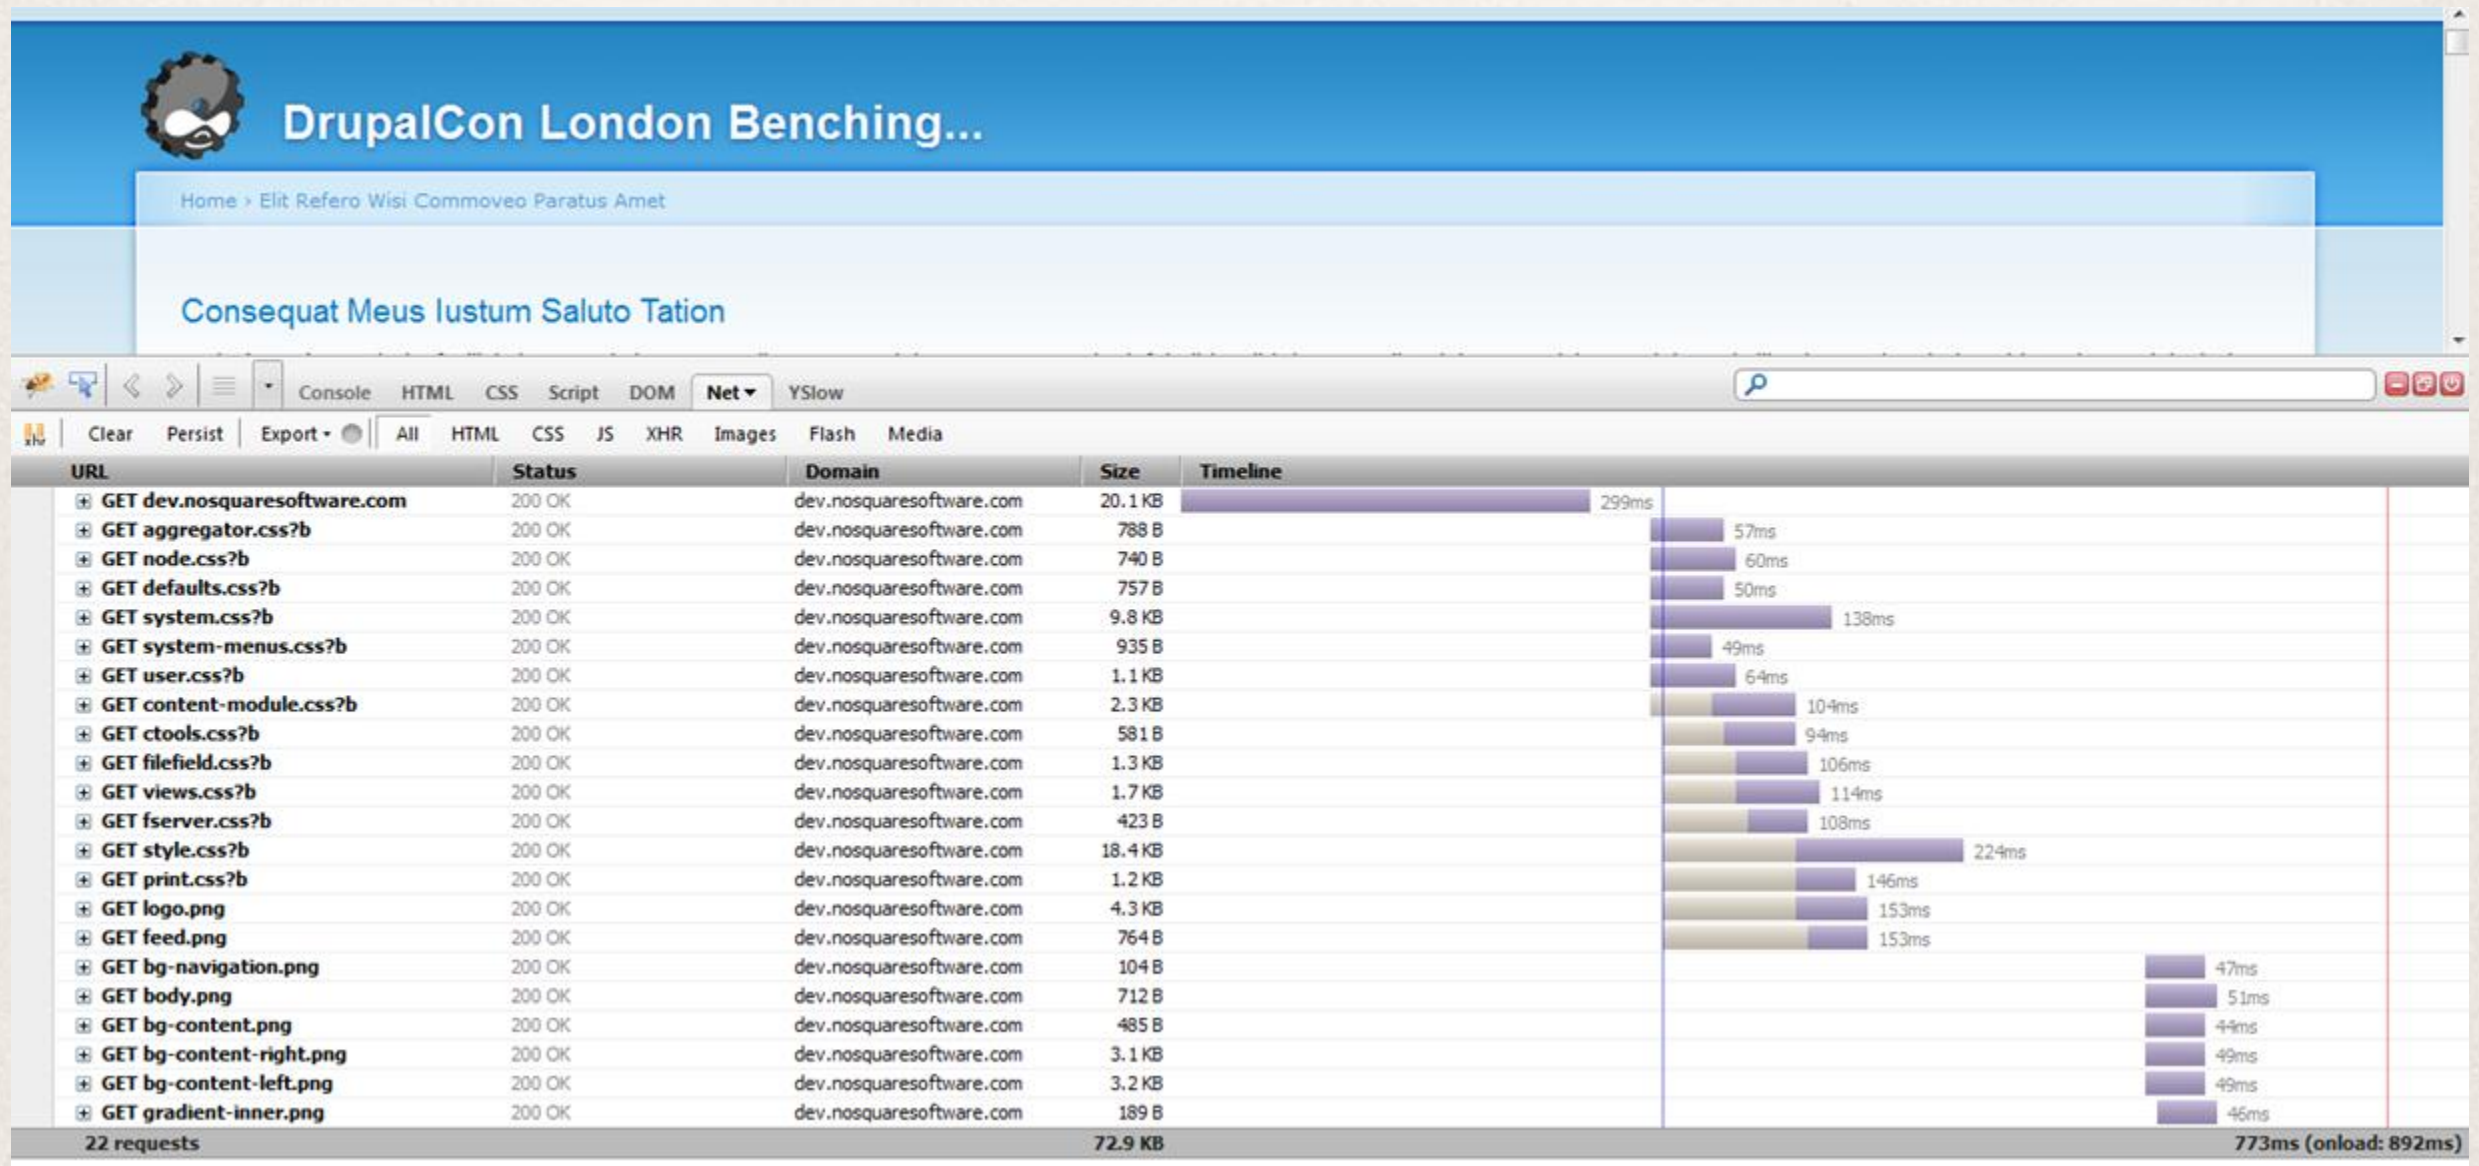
DrupalCon London Benching...

Home › Elit Refero Wisi Commoveo Paratus Amet

Consequat Meus Iustum Saluto Tation

Console HTML CSS Script DOM Net YSlow

Clear Persist Export All HTML CSS JS XHR Images Flash Media

| URL | Status | Domain | Size | Timeline |
|---|---|---|---|---|
| GET dev.nosquaresoftware.com | 200 OK | dev.nosquaresoftware.com | 20.1 KB | 299ms |
| GET aggregator.css?b | 200 OK | dev.nosquaresoftware.com | 788 B | 57ms |
| GET node.css?b | 200 OK | dev.nosquaresoftware.com | 740 B | 60ms |
| GET defaults.css?b | 200 OK | dev.nosquaresoftware.com | 757 B | 50ms |
| GET system.css?b | 200 OK | dev.nosquaresoftware.com | 9.8 KB | 138ms |
| GET system-menus.css?b | 200 OK | dev.nosquaresoftware.com | 935 B | 49ms |
| GET user.css?b | 200 OK | dev.nosquaresoftware.com | 1.1 KB | 64ms |
| GET content-module.css?b | 200 OK | dev.nosquaresoftware.com | 2.3 KB | 104ms |
| GET ctools.css?b | 200 OK | dev.nosquaresoftware.com | 581 B | 94ms |
| GET filefield.css?b | 200 OK | dev.nosquaresoftware.com | 1.3 KB | 106ms |
| GET views.css?b | 200 OK | dev.nosquaresoftware.com | 1.7 KB | 114ms |
| GET fserver.css?b | 200 OK | dev.nosquaresoftware.com | 423 B | 108ms |
| GET style.css?b | 200 OK | dev.nosquaresoftware.com | 18.4 KB | 224ms |
| GET print.css?b | 200 OK | dev.nosquaresoftware.com | 1.2 KB | 146ms |
| GET logo.png | 200 OK | dev.nosquaresoftware.com | 4.3 KB | 153ms |
| GET feed.png | 200 OK | dev.nosquaresoftware.com | 764 B | 153ms |
| GET bg-navigation.png | 200 OK | dev.nosquaresoftware.com | 104 B | 47ms |
| GET body.png | 200 OK | dev.nosquaresoftware.com | 712 B | 51ms |
| GET bg-content.png | 200 OK | dev.nosquaresoftware.com | 485 B | 44ms |
| GET bg-content-right.png | 200 OK | dev.nosquaresoftware.com | 3.1 KB | 49ms |
| GET bg-content-left.png | 200 OK | dev.nosquaresoftware.com | 3.2 KB | 49ms |
| GET gradient-inner.png | 200 OK | dev.nosquaresoftware.com | 189 B | 46ms |
| 22 requests | | | 72.9 KB | 773ms (onload: 892ms) |